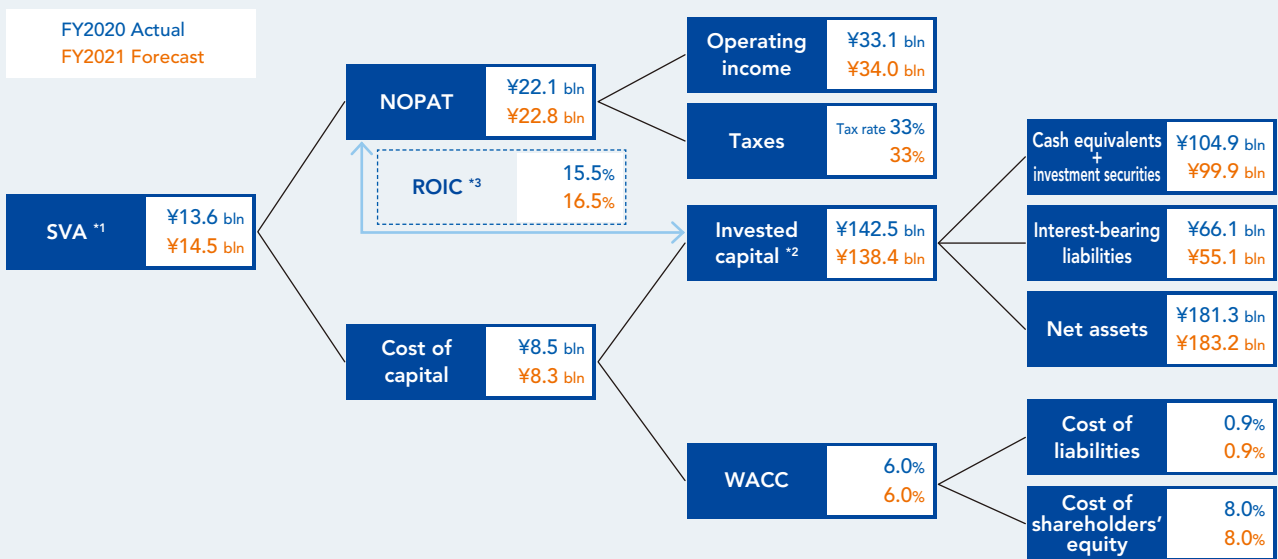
FY2020 Actual
FY2021 Forecast

SVA *1
¥13.6 bln
¥14.5 bln

NOPAT
¥22.1 bln
¥22.8 bln

ROIC *3
15.5%
16.5%

Cost of capital
¥8.5 bln
¥8.3 bln

Operating income
¥33.1 bln
¥34.0 bln

Taxes
Tax rate 33%
33%

Invested capital *2
¥142.5 bln
¥138.4 bln

WACC
6.0%
6.0%

Cash equivalents + investment securities
¥104.9 bln
¥99.9 bln

Interest-bearing liabilities
¥66.1 bln
¥55.1 bln

Net assets
¥181.3 bln
¥183.2 bln

Cost of liabilities
0.9%
0.9%

Cost of shareholders' equity
8.0%
8.0%